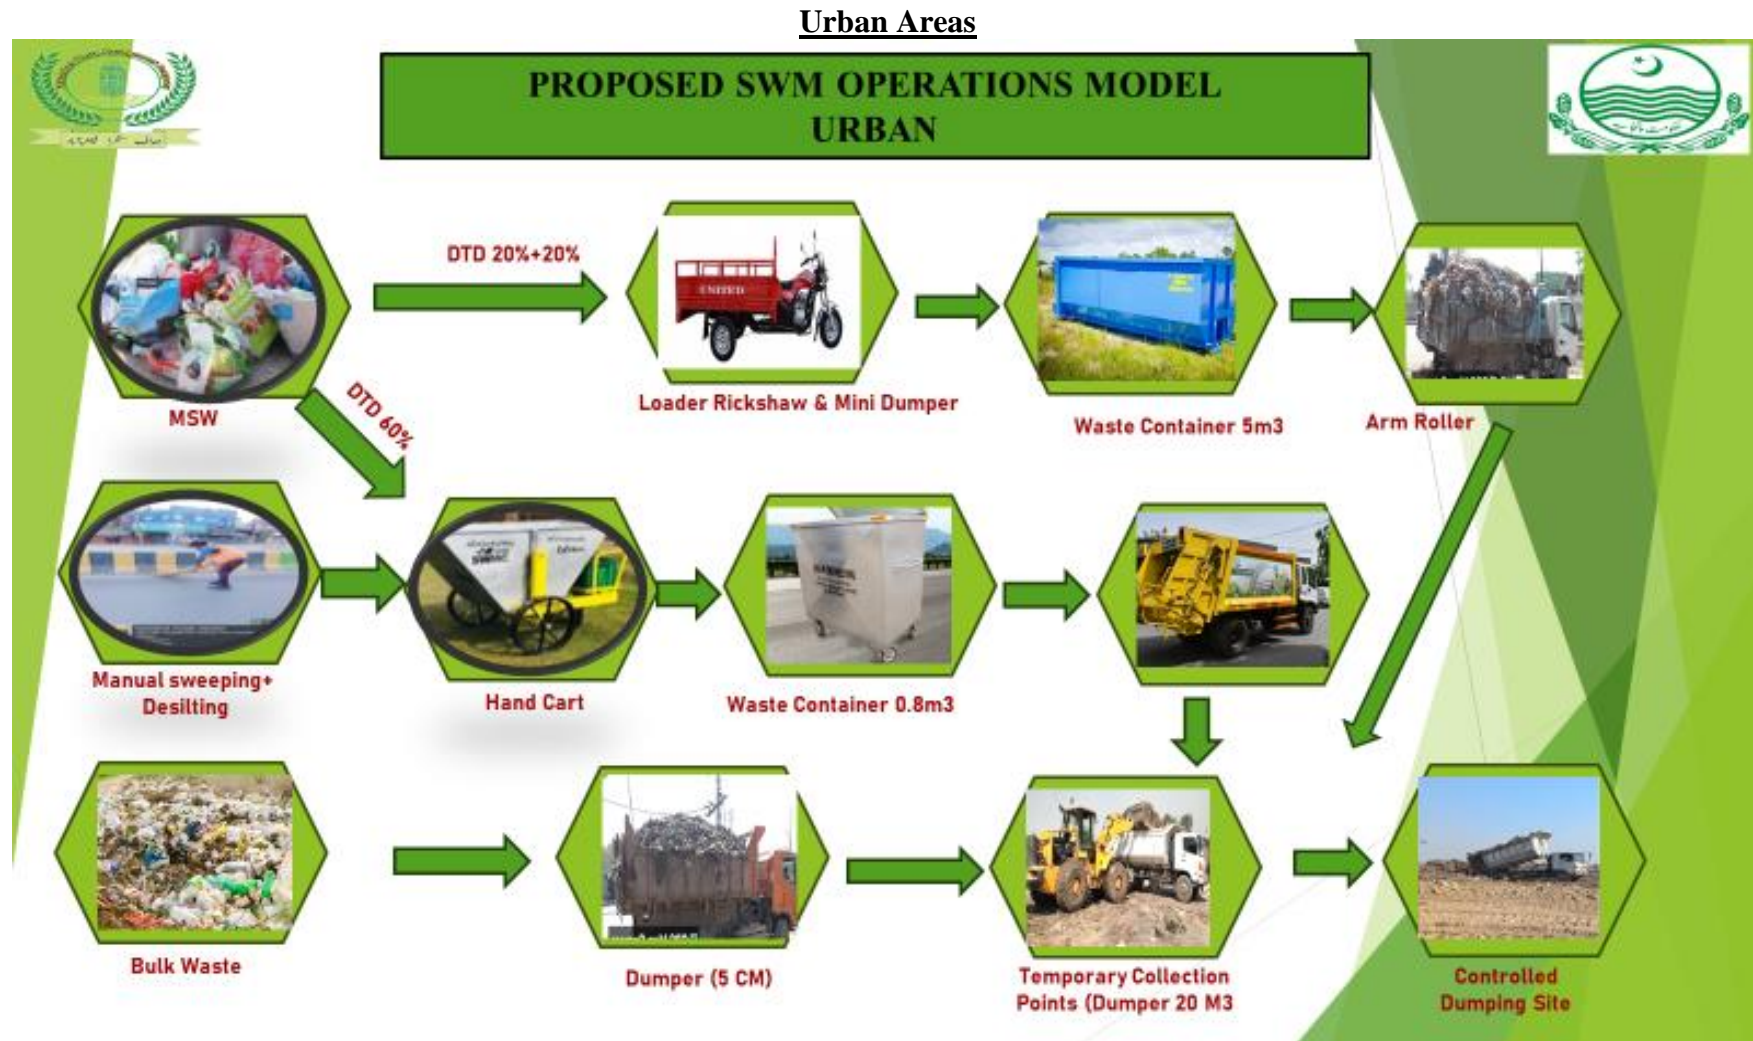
Urban Areas

PROPOSED SWM OPERATIONS MODEL URBAN

DTD 20%+20%

MSW

Loader Rickshaw & Mini Dumper

Waste Container 5m3

Arm Roller

DTD 60%

Manual sweeping+ Desilting

Hand Cart

Waste Container 0.8m3

Bulk Waste

Dumper (5 CM)

Temporary Collection Points (Dumper 20 M3

Controlled Dumping Site